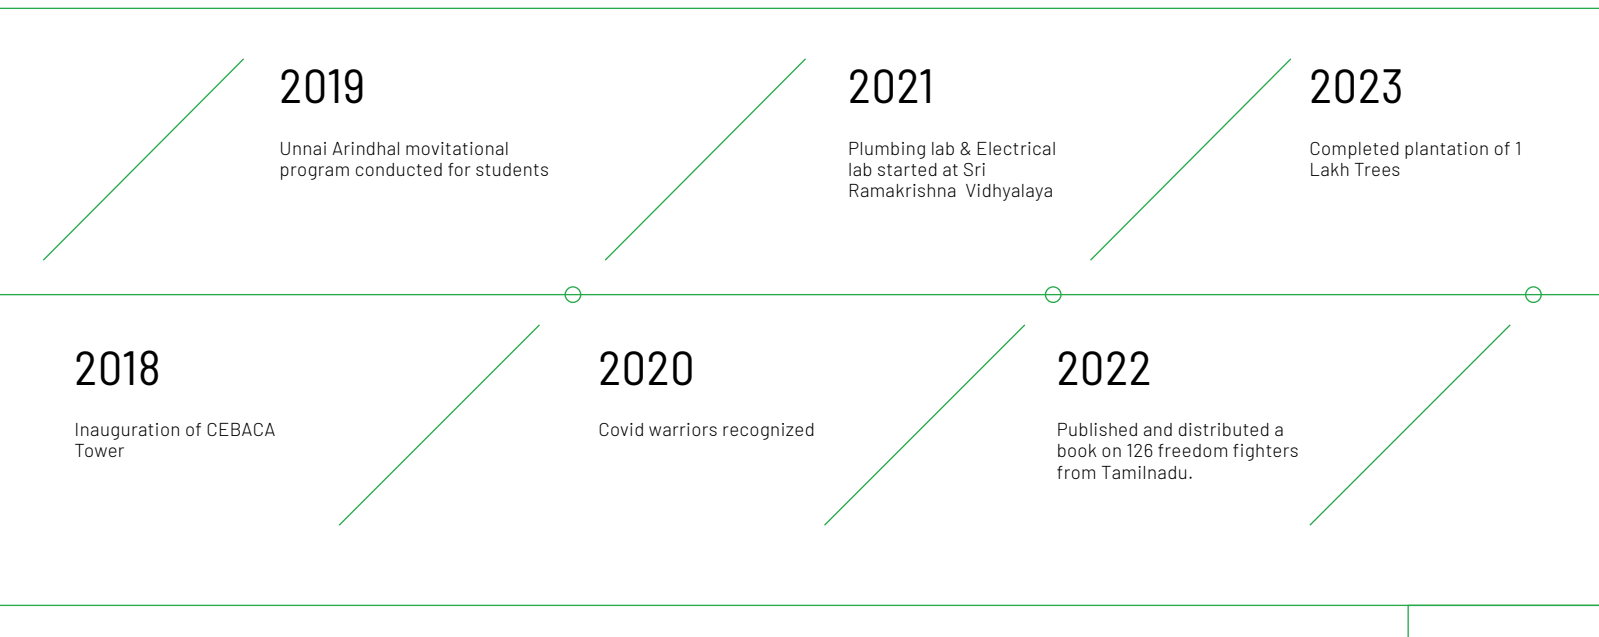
2019

Unnai Arindhal movitational program conducted for students

2021

Plumbing lab & Electrical lab started at Sri Ramakrishna Vidhyalaya

2023

Completed plantation of 1 Lakh Trees

2018

Inauguration of CEBACA Tower

2020

Covid warriors recognized

2022

Published and distributed a book on 126 freedom fighters from Tamilnadu.